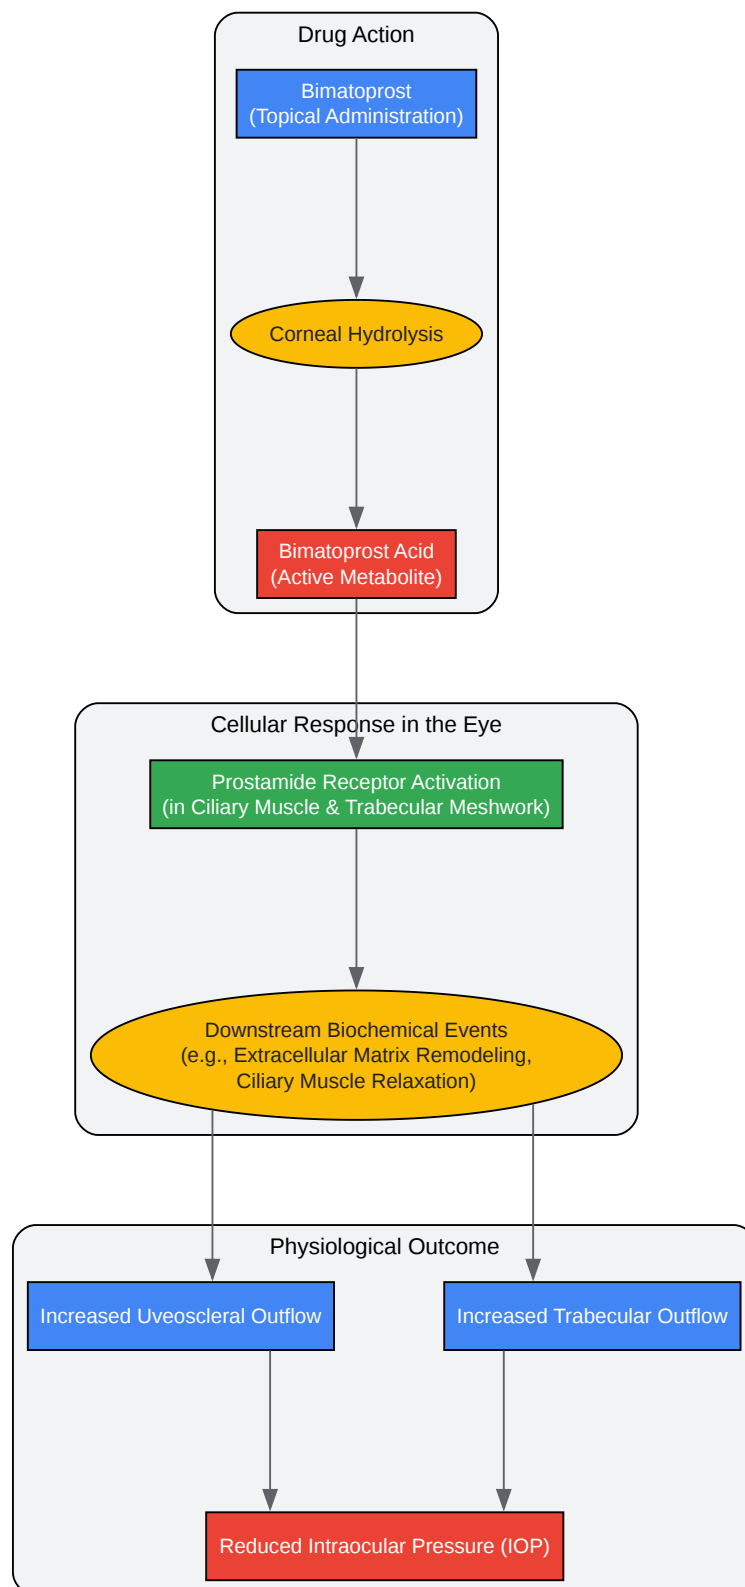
Drug Action

Bimatoprost
(Topical Administration)

Corneal Hydrolysis

Bimatoprost Acid
(Active Metabolite)

Cellular Response in the Eye

Prostamide Receptor Activation
(in Ciliary Muscle & Trabecular Meshwork)

Downstream Biochemical Events
(e.g., Extracellular Matrix Remodeling,
Ciliary Muscle Relaxation)

Physiological Outcome

Increased Uveoscleral Outflow

Increased Trabecular Outflow

Reduced Intraocular Pressure (IOP)